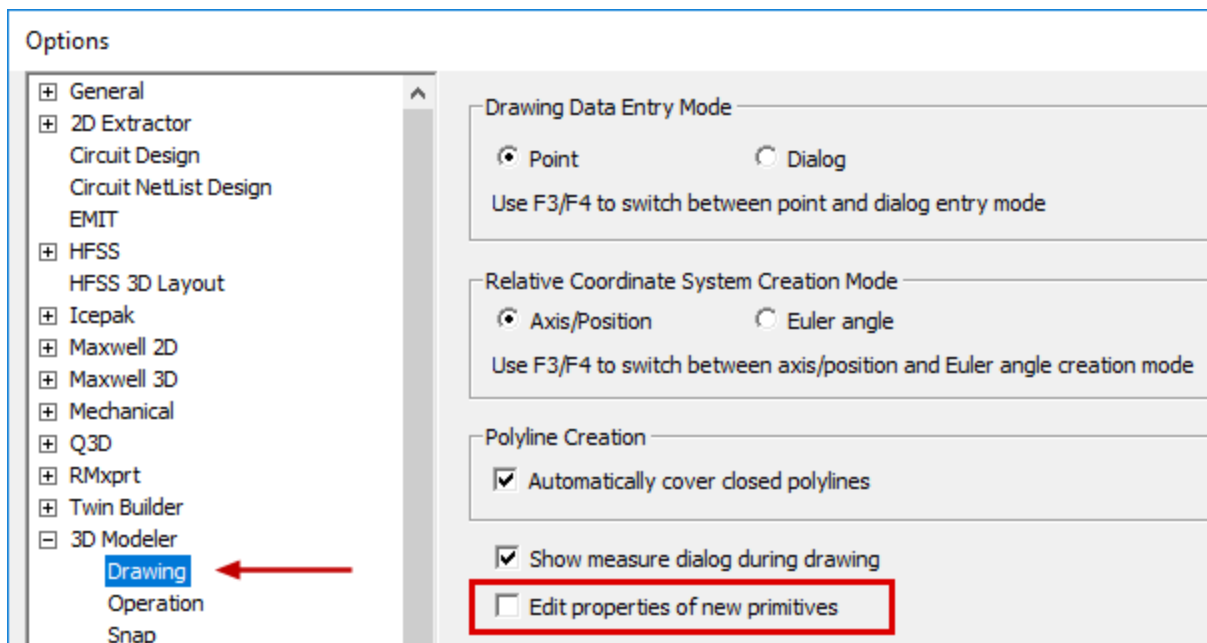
Options

General
2D Extractor
Circuit Design
Circuit NetList Design
EMIT
HFSS
HFSS 3D Layout
Icepak
Maxwell 2D
Maxwell 3D
Mechanical
Q3D
RMxprt
Twin Builder
3D Modeler
Drawing
Operation
Snap

Drawing Data Entry Mode
Point
Dialog
Use F3/F4 to switch between point and dialog entry mode

Relative Coordinate System Creation Mode
Axis/Position
Euler angle
Use F3/F4 to switch between axis/position and Euler angle creation mode

Polyline Creation
Automatically cover closed polylines

Show measure dialog during drawing
Edit properties of new primitives